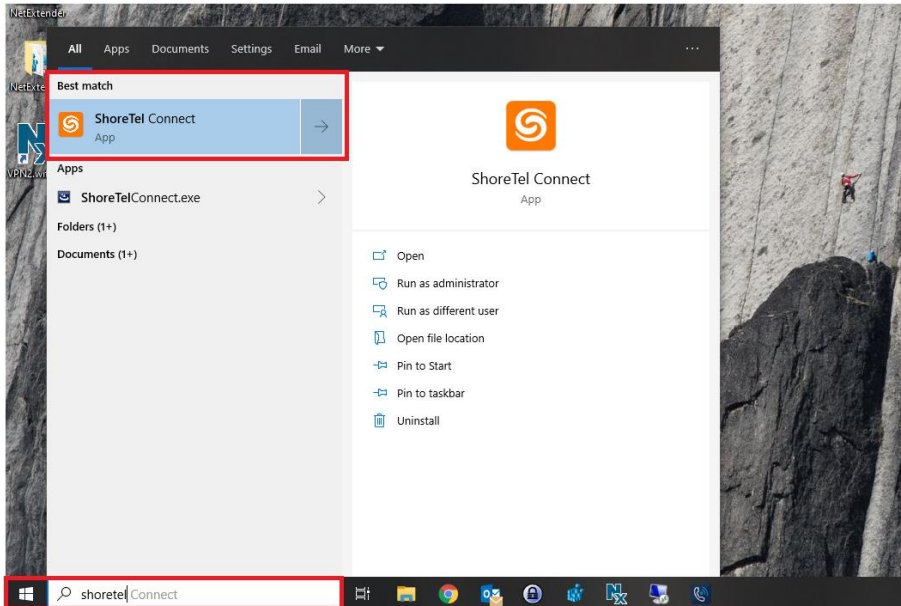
NetExtender

NetExte

VPN2.wi

All Apps Documents Settings Email More ▾ ···

Best match

ShoreTel Connect
App

Apps

ShoreTelConnect.exe

Folders (1+)

Documents (1+)

ShoreTel Connect
App

Open

Run as administrator

Run as different user

Open file location

Pin to Start

Pin to taskbar

Uninstall

shoretel Connect